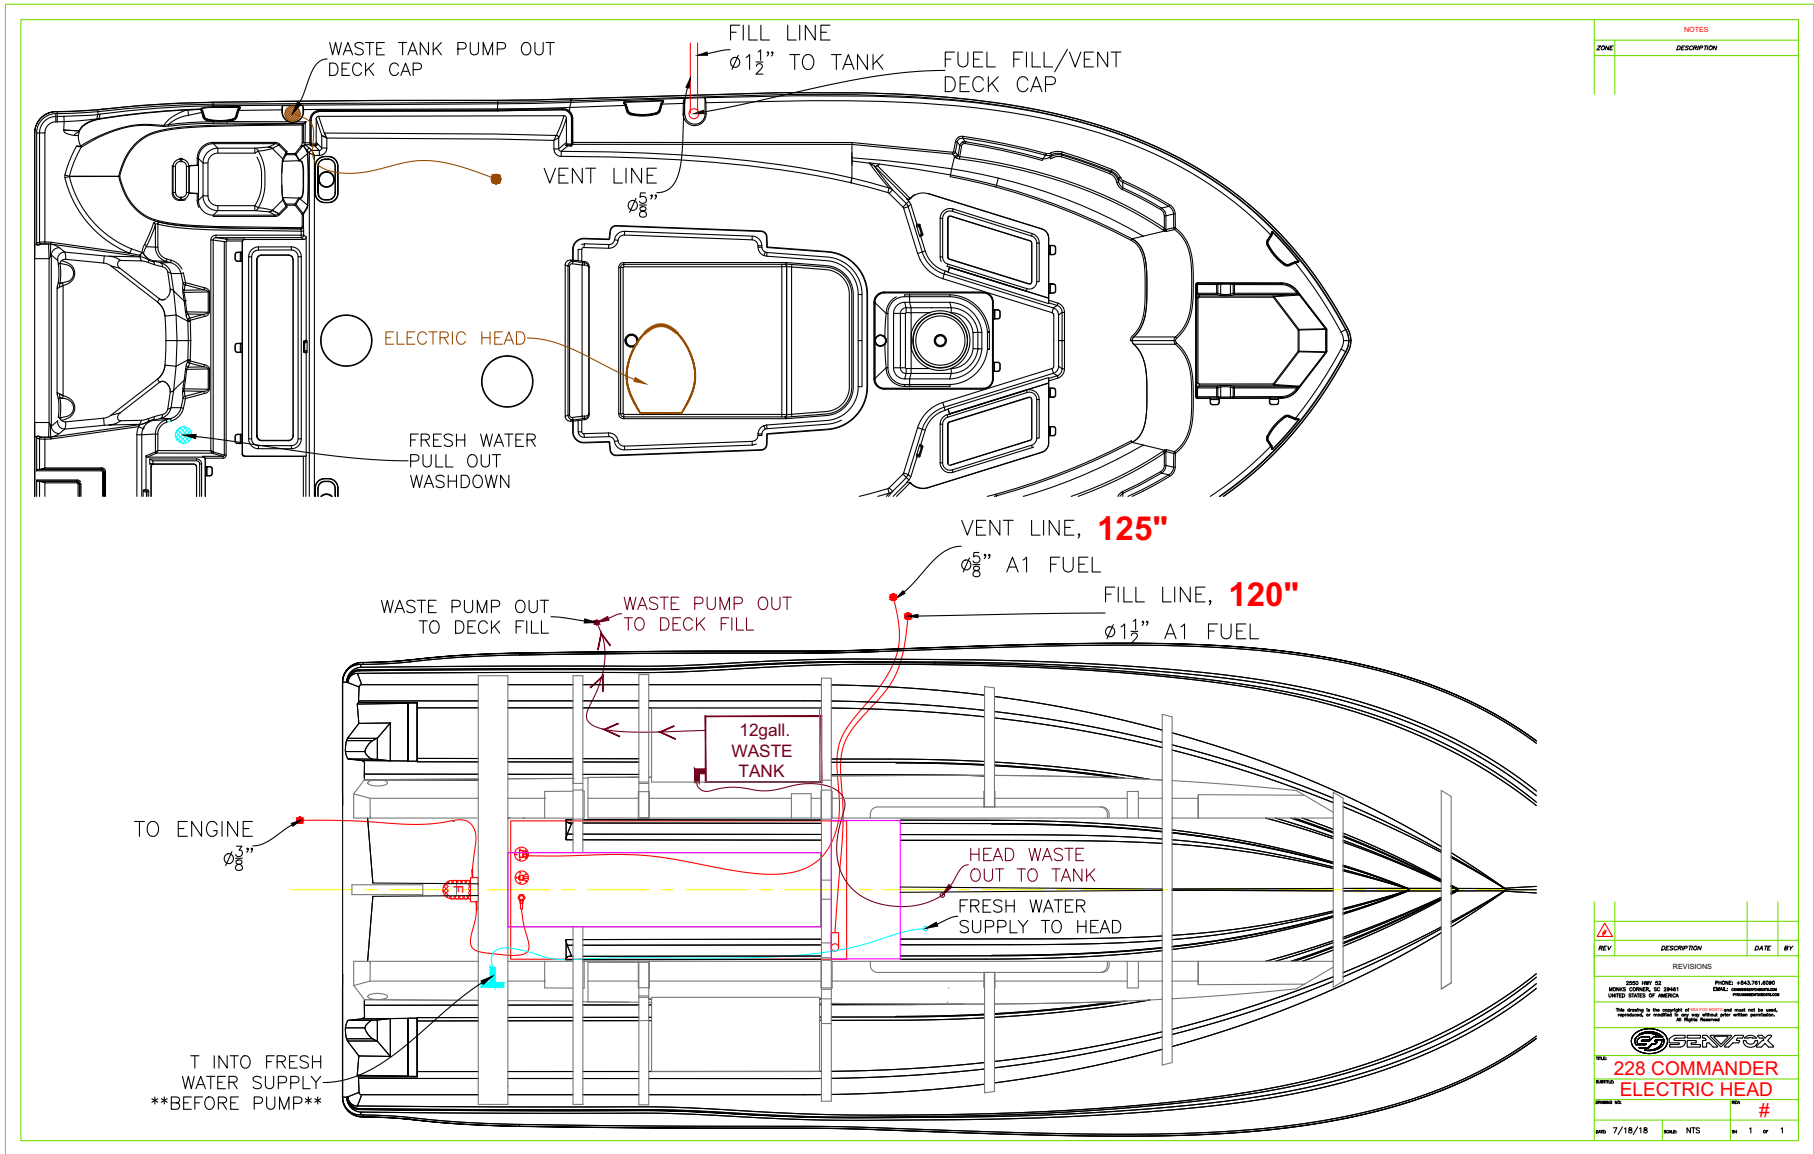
WASTE TANK PUMP OUT DECK CAP

FILL LINE
$\varnothing 1\frac{1}{2}$" TO TANK

FUEL FILL/VENT DECK CAP

VENT LINE
$\varnothing\frac{5}{8}$"

ELECTRIC HEAD

FRESH WATER PULL OUT WASHDOWN

NOTES
ZONE
DESCRIPTION

VENT LINE, 125"
$\varnothing\frac{5}{8}$" A1 FUEL

FILL LINE, 120"
$\varnothing 1\frac{1}{2}$" A1 FUEL

WASTE PUMP OUT TO DECK FILL

WASTE PUMP OUT TO DECK FILL

12gall. WASTE TANK

TO ENGINE
$\varnothing\frac{3}{8}$"

HEAD WASTE OUT TO TANK

FRESH WATER SUPPLY TO HEAD

T INTO FRESH WATER SUPPLY
**BEFORE PUMP**

REV
DESCRIPTION
DATE
BY
REVISIONS

2550 HWY 52
MONKS CORNER, SC 29461
UNITED STATES OF AMERICA
PHONE: +843.761.6090
EMAIL: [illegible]

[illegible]

SEA FOX

228 COMMANDER
ELECTRIC HEAD
#

DATE 7/18/18
SCALE NTS
SH 1 OF 1